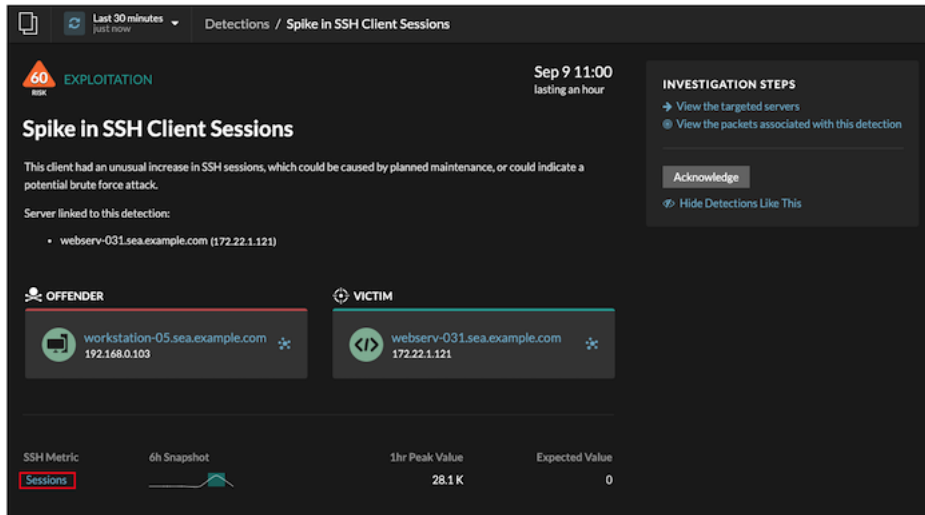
Last 30 minutes
just now

Detections / Spike in SSH Client Sessions

60
RISK

EXPLOITATION

Sep 9 11:00
lasting an hour

Spike in SSH Client Sessions

This client had an unusual increase in SSH sessions, which could be caused by planned maintenance, or could indicate a potential brute force attack.

Server linked to this detection:

• webserv-031.sea.example.com (172.22.1.121)

OFFENDER

workstation-05.sea.example.com
192.168.0.103

VICTIM

webserv-031.sea.example.com
172.22.1.121

| SSH Metric | 6h Snapshot | 1hr Peak Value | Expected Value |
|---|---|---|---|
| Sessions | | 28.1 K | 0 |

INVESTIGATION STEPS

→ View the targeted servers
View the packets associated with this detection

Acknowledge

Hide Detections Like This